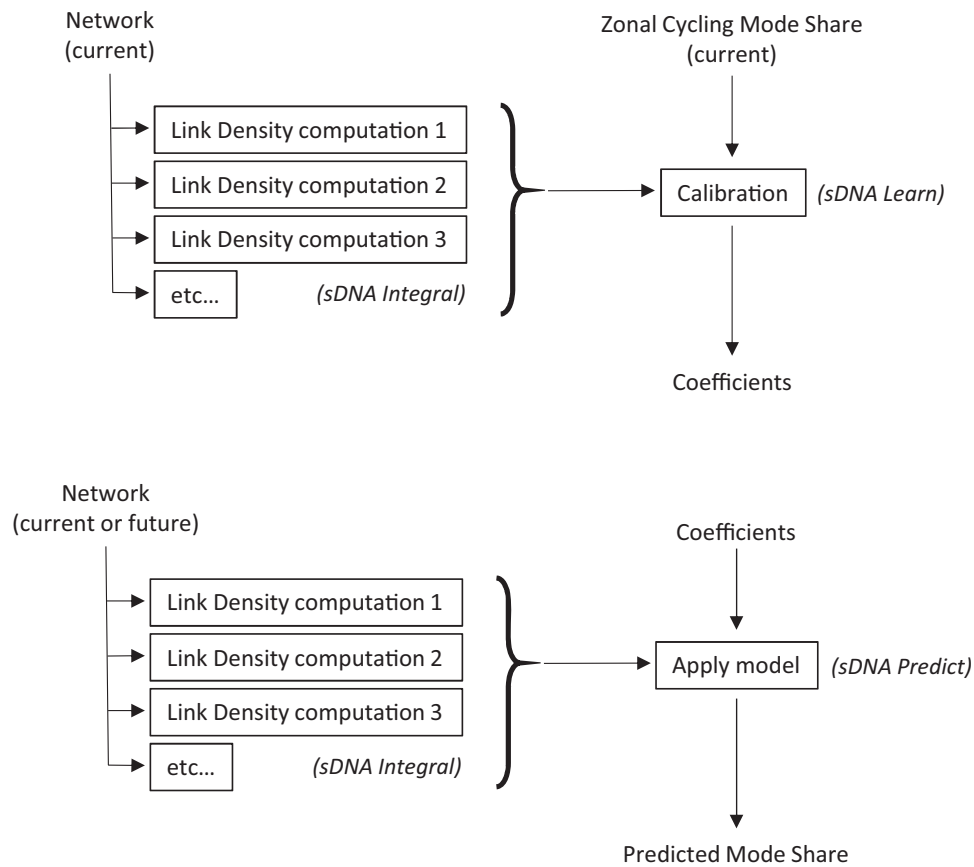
Network
(current)

Link Density computation 1

Link Density computation 2

Link Density computation 3

etc…

(sDNA Integral)

Zonal Cycling Mode Share
(current)

Calibration

(sDNA Learn)

Coefficients

Network
(current or future)

Link Density computation 1

Link Density computation 2

Link Density computation 3

etc…

(sDNA Integral)

Coefficients

Apply model

(sDNA Predict)

Predicted Mode Share